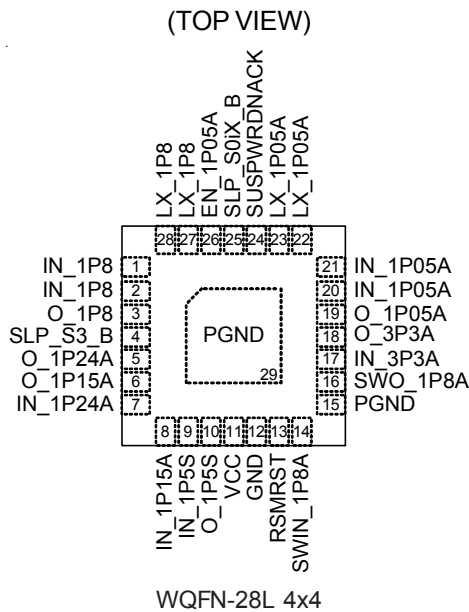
(TOP VIEW)

LX_1P8
LX_1P8
EN_1P05A
SLP_S0iX_B
SUSPWRDNACK
LX_1P05A
LX_1P05A

28 27 26 25 24 23 22

IN_1P8 1
IN_1P8 2
O_1P8 3
SLP_S3_B 4
O_1P24A 5
O_1P15A 6
IN_1P24A 7

PGND
29

21 IN_1P05A
20 IN_1P05A
19 O_1P05A
18 O_3P3A
17 IN_3P3A
16 SWO_1P8A
15 PGND

8 9 10 11 12 13 14

IN_1P15A
IN_1P5S
O_1P5S
VCC
GND
RSMRST
SWIN_1P8A

WQFN-28L 4x4